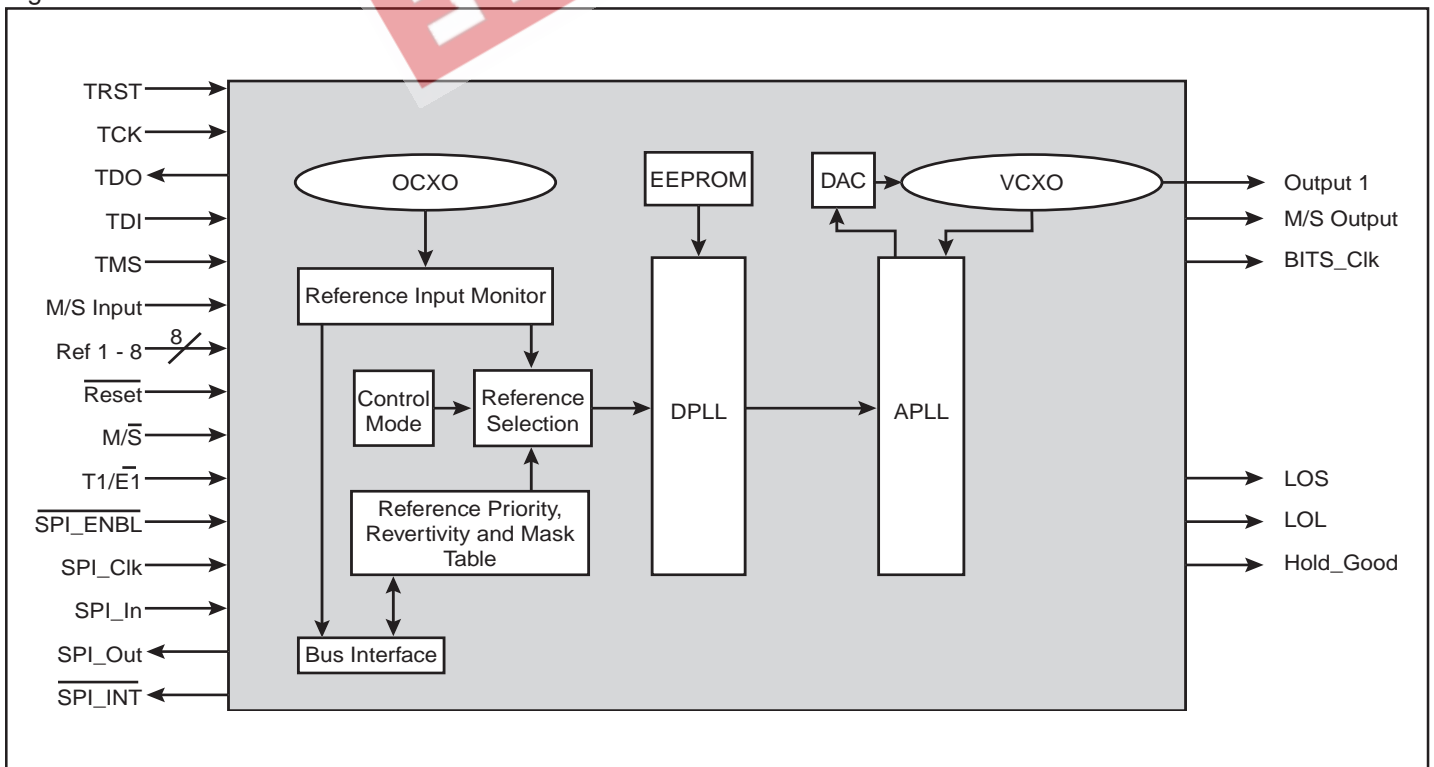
TRST
TCK
TDO
TDI
TMS
M/S Input
Ref 1 - 8
8
$\overline{\text{Reset}}$
M/$\overline{\text{S}}$
T1/$\overline{\text{E1}}$
$\overline{\text{SPI\_ENBL}}$
SPI_Clk
SPI_In
SPI_Out
$\overline{\text{SPI\_INT}}$

OCXO
Reference Input Monitor
Control Mode
Reference Selection
Reference Priority, Revertivity and Mask Table
Bus Interface
EEPROM
DPLL
DAC
VCXO
APLL

Output 1
M/S Output
BITS_Clk
LOS
LOL
Hold_Good